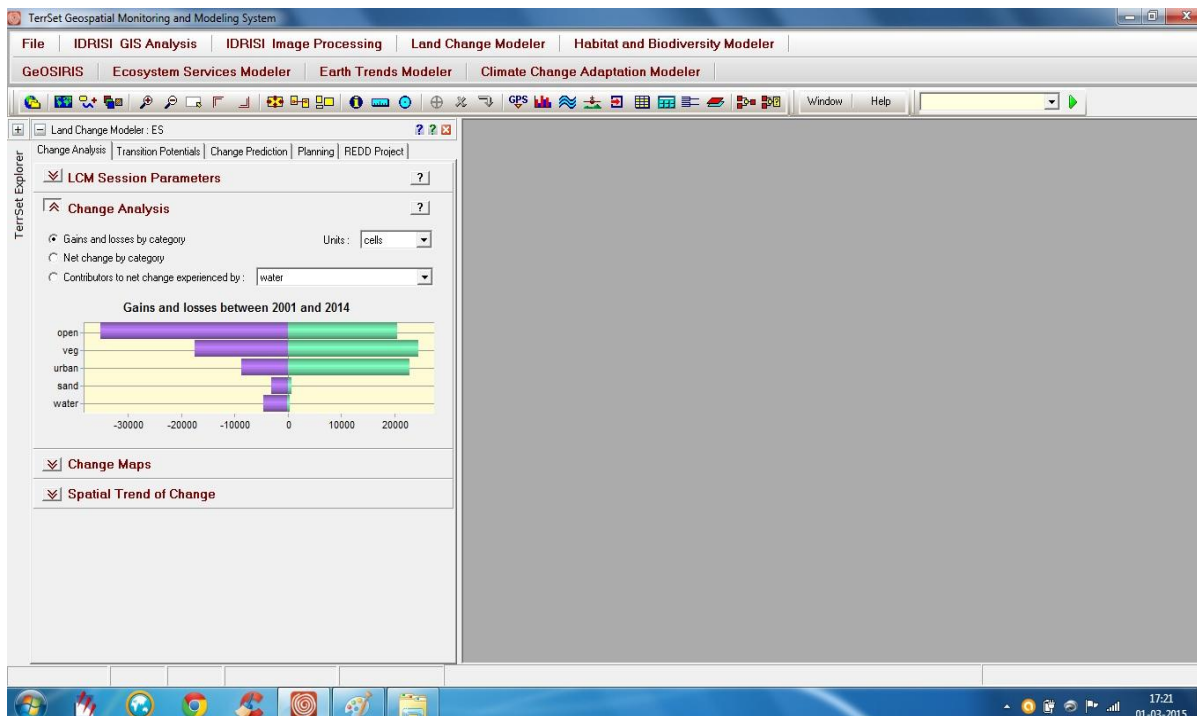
TerrSet Geospatial Monitoring and Modeling System

File | IDRISI GIS Analysis | IDRISI Image Processing | Land Change Modeler | Habitat and Biodiversity Modeler

GeOSIRIS | Ecosystem Services Modeler | Earth Trends Modeler | Climate Change Adaptation Modeler

Window Help

TerrSet Explorer

Land Change Modeler : ES

Change Analysis | Transition Potentials | Change Prediction | Planning | REDD Project

LCM Session Parameters ?

Change Analysis ?

Gains and losses by category Units : cells

Net change by category

Contributors to net change experienced by : water

Gains and losses between 2001 and 2014

open
veg
urban
sand
water

-30000 -20000 -10000 0 10000 20000

Change Maps

Spatial Trend of Change

17:21
01-03-2015